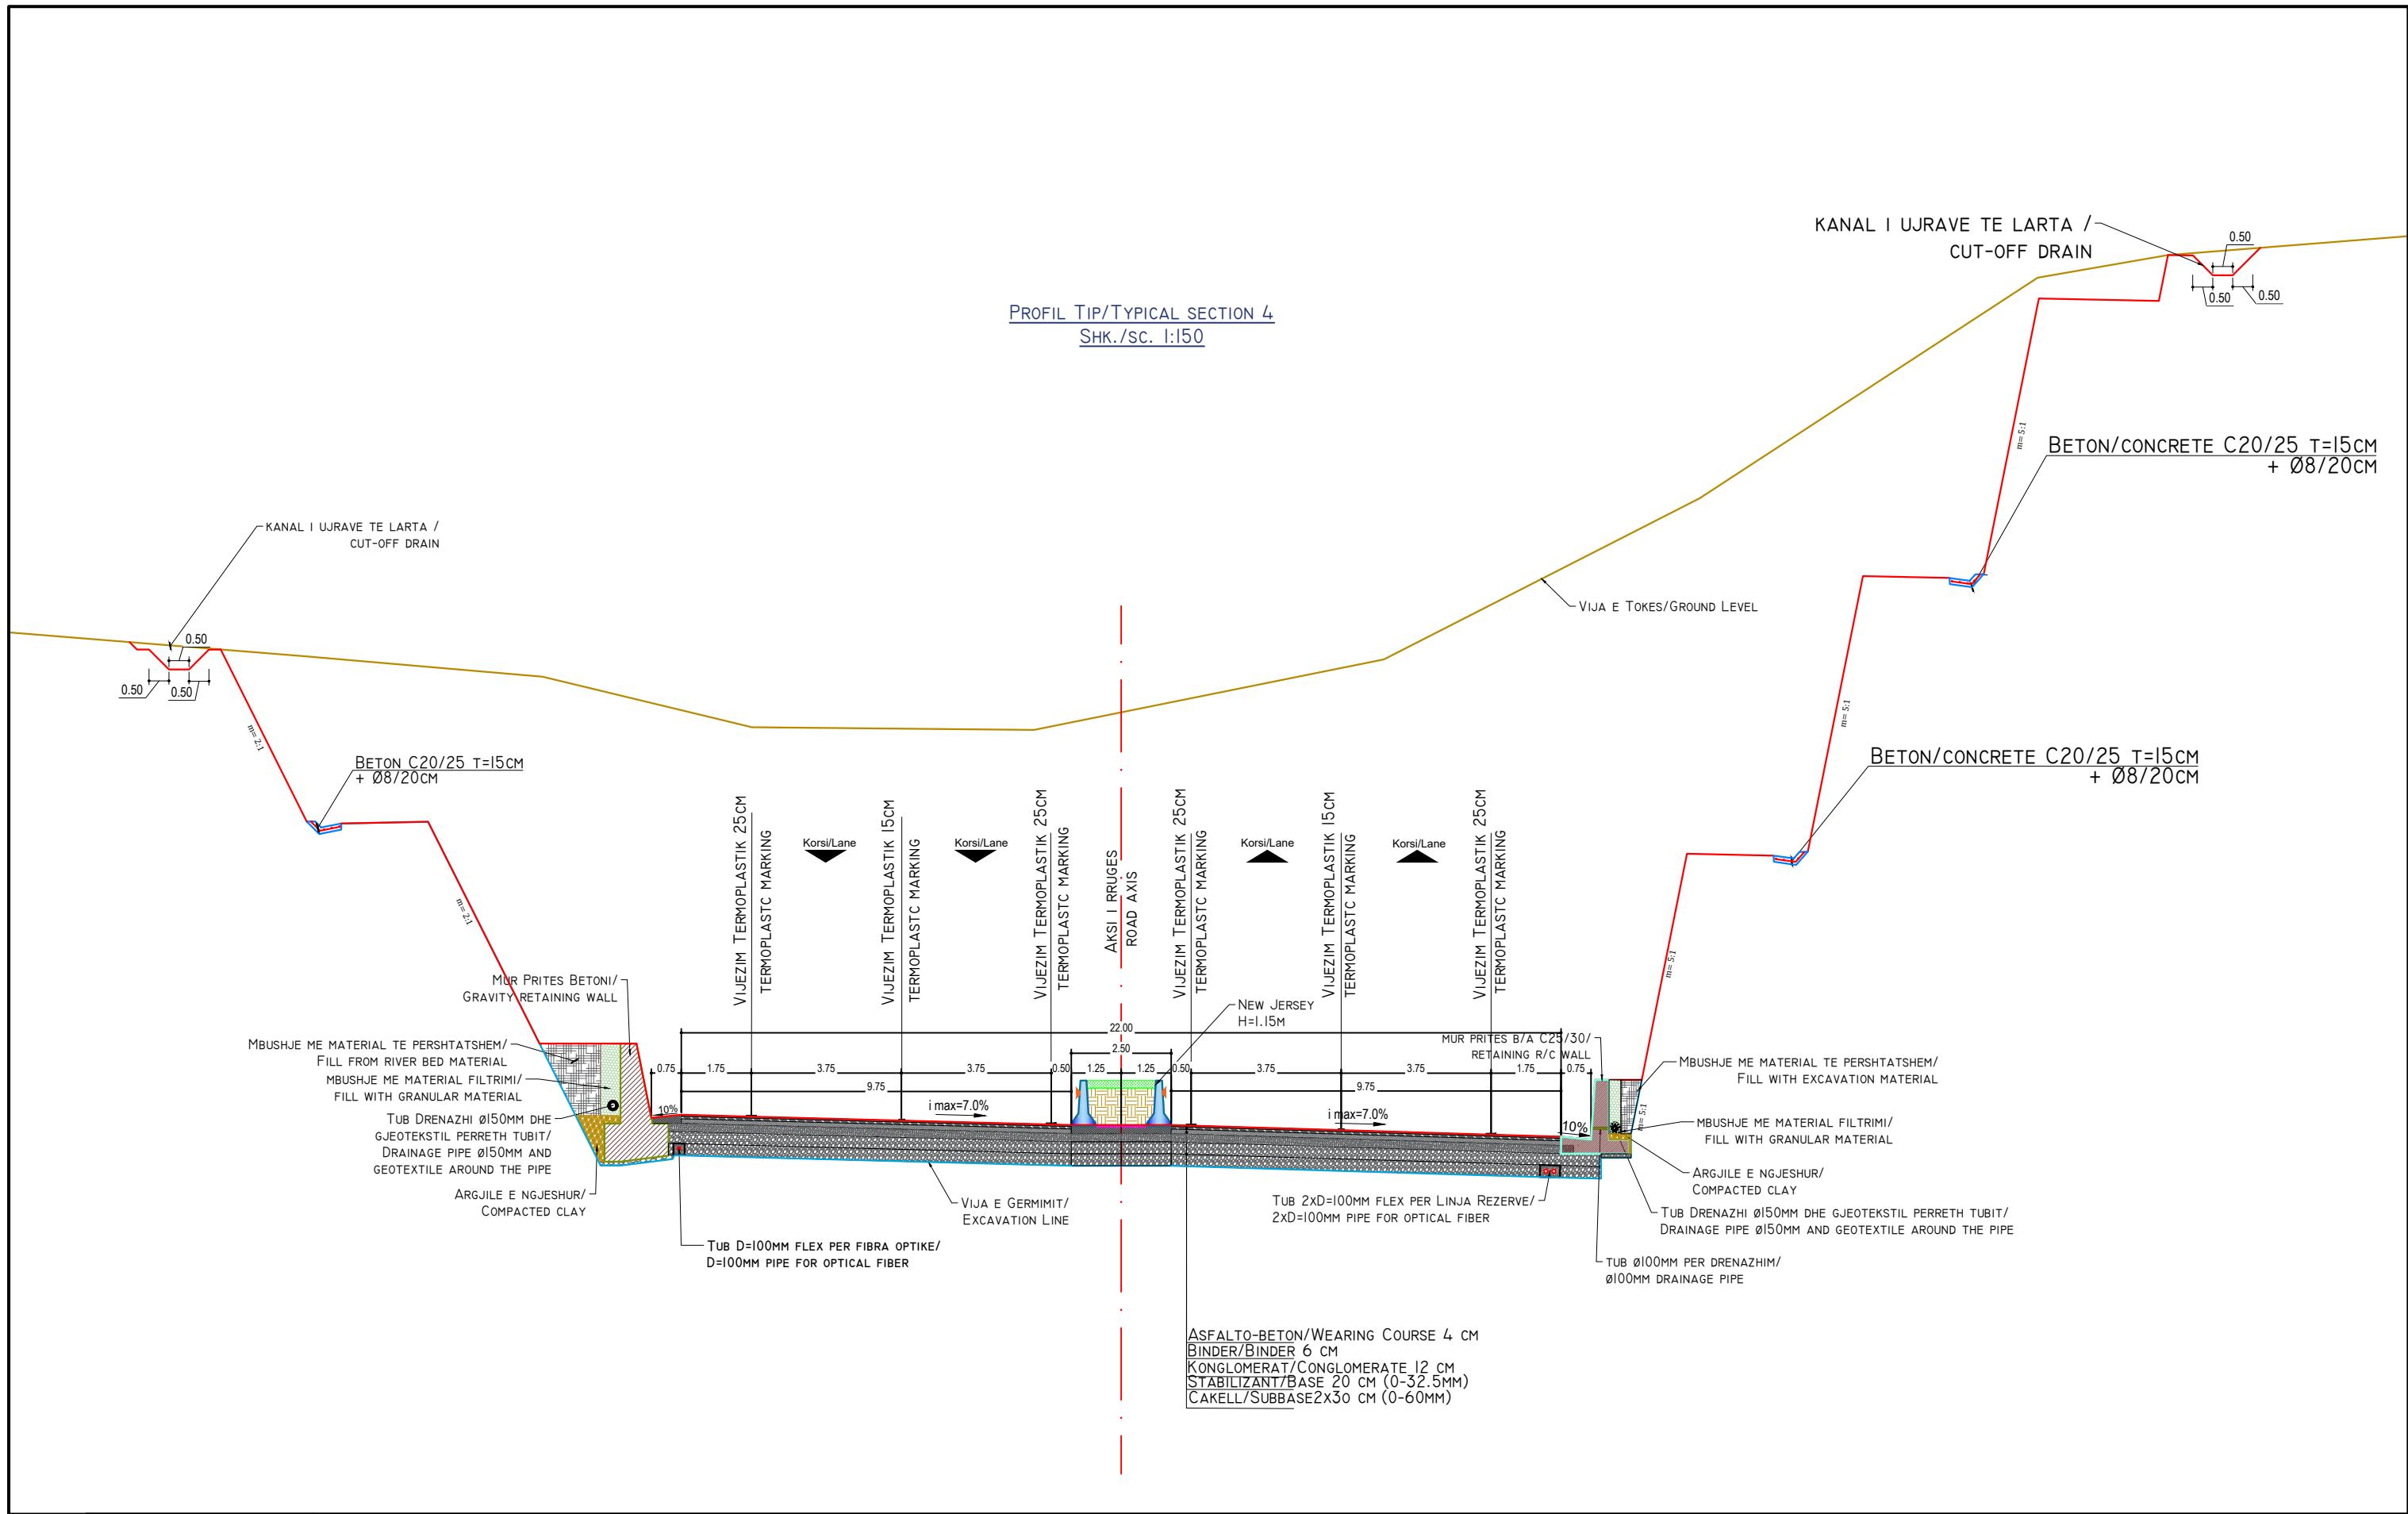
Profil Tip/Typical section 4
Shk./sc. 1:150

KANAL I UJRAVE TE LARTA /
CUT-OFF DRAIN

0.50
0.50
0.50

BETON/CONCRETE C20/25 T=15CM
+ Ø8/20CM

Vija e Tokes/Ground Level

BETON/CONCRETE C20/25 T=15CM
+ Ø8/20CM

m= 5:1
m= 5:1
m= 5:1
m= 5:1

KANAL I UJRAVE TE LARTA /
CUT-OFF DRAIN

0.50
0.50
0.50

m= 2:1

Beton C20/25 t=15cm
+ Ø8/20cm

m= 2:1

Vijezim Termoplastik 25cm
Termoplastc marking

Korsi/Lane

Vijezim Termoplastik 15cm
Termoplastc marking

Korsi/Lane

Vijezim Termoplastik 25cm
Termoplastc marking

Aksi i rruges
Road axis

Vijezim Termoplastik 25cm
Termoplastc marking

Korsi/Lane

Vijezim Termoplastik 15cm
Termoplastc marking

Korsi/Lane

Vijezim Termoplastik 25cm
Termoplastc marking

Mur Prites Betoni/
Gravity retaining wall

New Jersey
H=1.15m

Mur prites B/A C25/30/
retaining R/C wall

22.00
2.50
0.75 1.75 3.75 3.75 0.50 1.25 1.25 0.50 3.75 3.75 1.75 0.75
9.75
9.75
10%
i max=7.0%
i max=7.0%
10%

Mbushje me material te pershtatshem/
Fill from river bed material
Mbushje me material filtrimi/
fill with granular material
Tub Drenazhi ø150mm dhe
gjeotekstil perreth tubit/
Drainage pipe ø150mm and
geotextile around the pipe
Argjile e ngjeshur/
Compacted clay

Mbushje me material te pershtatshem/
Fill with excavation material
Mbushje me material filtrimi/
fill with granular material
Argjile e ngjeshur/
Compacted clay
Tub Drenazhi ø150mm dhe gjeotekstil perreth tubit/
Drainage pipe ø150mm and geotextile around the pipe
Tub ø100mm per drenazhim/
ø100mm drainage pipe

Vija e Germimit/
Excavation Line

Tub 2xD=100mm flex per linja rezerve/
2xD=100mm pipe for optical fiber

Tub D=100mm flex per fibra optike/
D=100mm pipe for optical fiber

Asfalto-beton/Wearing Course 4 cm
Binder/Binder 6 cm
Konglomerat/Conglomerate 12 cm
Stabilizant/Base 20 cm (0-32.5mm)
Cakell/Subbase2x30 cm (0-60mm)